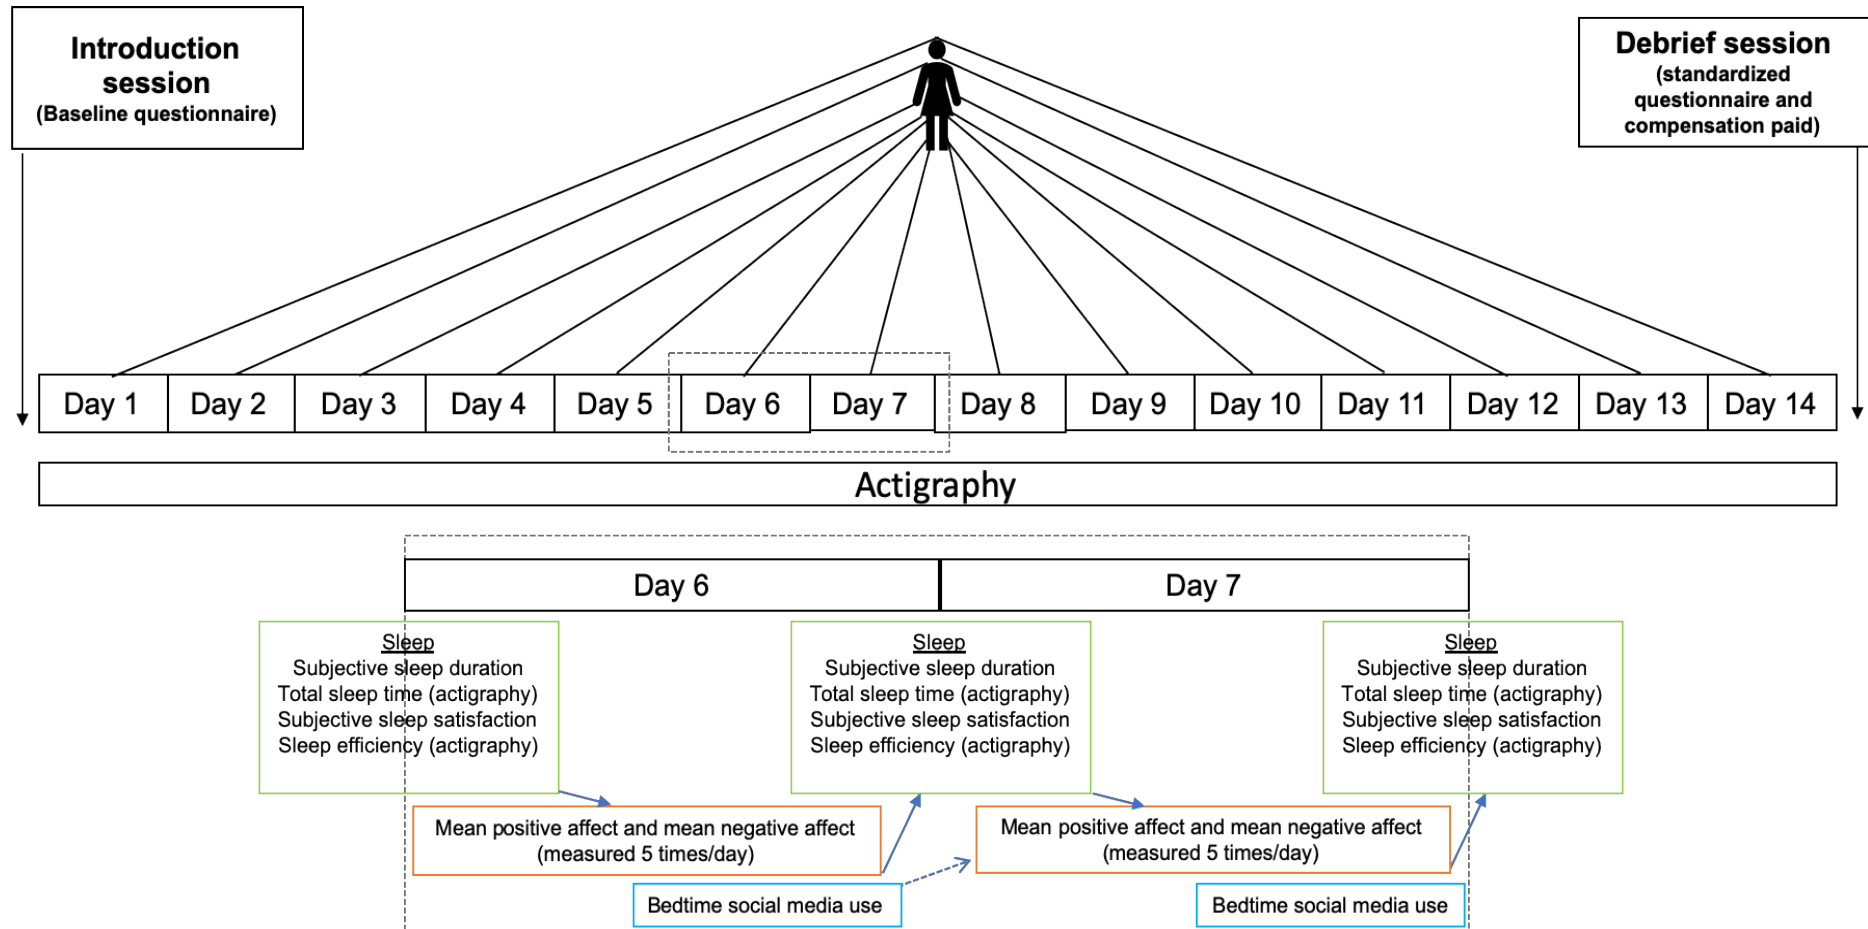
Introduction session
(Baseline questionnaire)

Debrief session
(standardized questionnaire and compensation paid)

| Day 1 | Day 2 | Day 3 | Day 4 | Day 5 | Day 6 | Day 7 | Day 8 | Day 9 | Day 10 | Day 11 | Day 12 | Day 13 | Day 14 |
|---|---|---|---|---|---|---|---|---|---|---|---|---|---|

Actigraphy

| Day 6 | Day 7 |
|---|---|

Sleep
Subjective sleep duration
Total sleep time (actigraphy)
Subjective sleep satisfaction
Sleep efficiency (actigraphy)

Sleep
Subjective sleep duration
Total sleep time (actigraphy)
Subjective sleep satisfaction
Sleep efficiency (actigraphy)

Sleep
Subjective sleep duration
Total sleep time (actigraphy)
Subjective sleep satisfaction
Sleep efficiency (actigraphy)

Mean positive affect and mean negative affect
(measured 5 times/day)

Mean positive affect and mean negative affect
(measured 5 times/day)

Bedtime social media use

Bedtime social media use